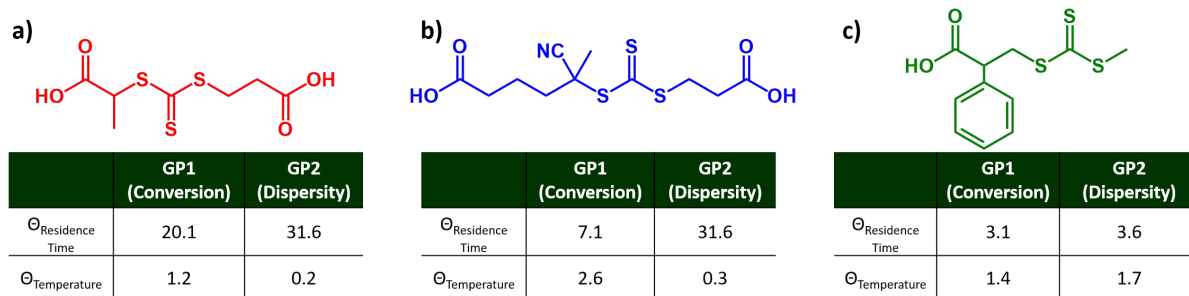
a)

HO, O, S, S, S, O, OH

|  | GP1 (Conversion) | GP2 (Dispersity) |
|---|---|---|
| $\Theta_{\text{Residence Time}}$ | 20.1 | 31.6 |
| $\Theta_{\text{Temperature}}$ | 1.2 | 0.2 |

b)

O, HO, NC, S, S, S, O, OH

|  | GP1 (Conversion) | GP2 (Dispersity) |
|---|---|---|
| $\Theta_{\text{Residence Time}}$ | 7.1 | 31.6 |
| $\Theta_{\text{Temperature}}$ | 2.6 | 0.3 |

c)

O, HO, S, S, S

|  | GP1 (Conversion) | GP2 (Dispersity) |
|---|---|---|
| $\Theta_{\text{Residence Time}}$ | 3.1 | 3.6 |
| $\Theta_{\text{Temperature}}$ | 1.4 | 1.7 |